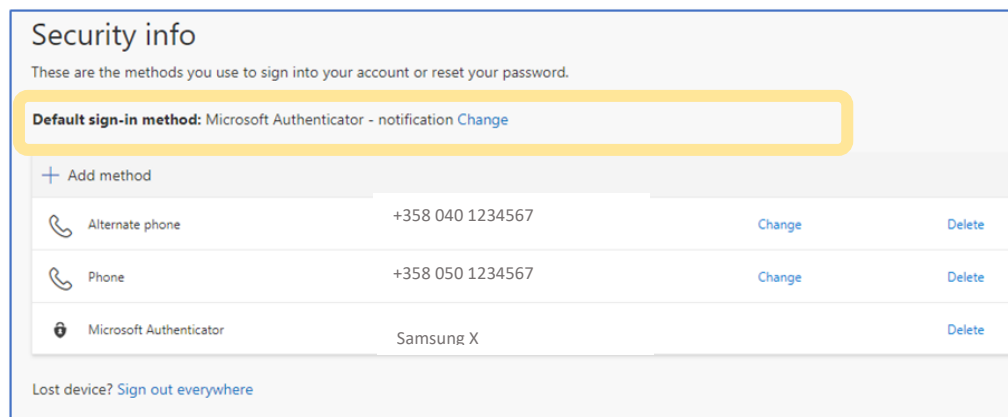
Security info

These are the methods you use to sign into your account or reset your password.

**Default sign-in method:** Microsoft Authenticator - notification Change

+ Add method

| | | | |
|---|---|---|---|
| Alternate phone | +358 040 1234567 | Change | Delete |
| Phone | +358 050 1234567 | Change | Delete |
| Microsoft Authenticator | Samsung X | | Delete |

Lost device? Sign out everywhere